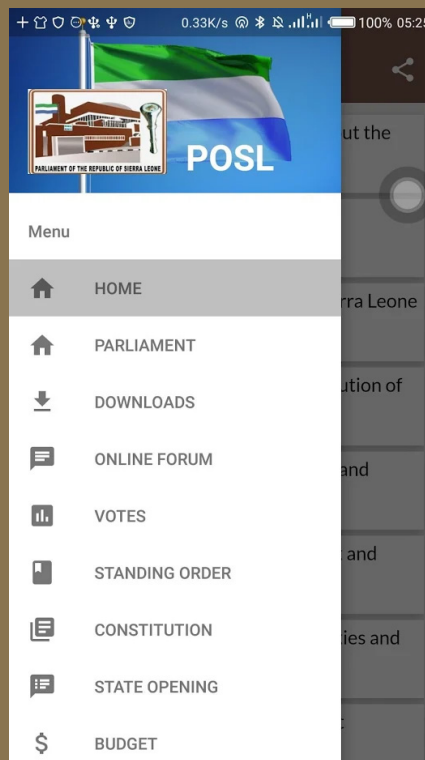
0.33K/s 100% 05:2

PARLIAMENT OF THE REPUBLIC OF SIERRA LEONE

POSL

Menu

HOME

PARLIAMENT

DOWNLOADS

ONLINE FORUM

VOTES

STANDING ORDER

CONSTITUTION

STATE OPENING

BUDGET

ut the

rra Leone

ution of

and

and

ies and